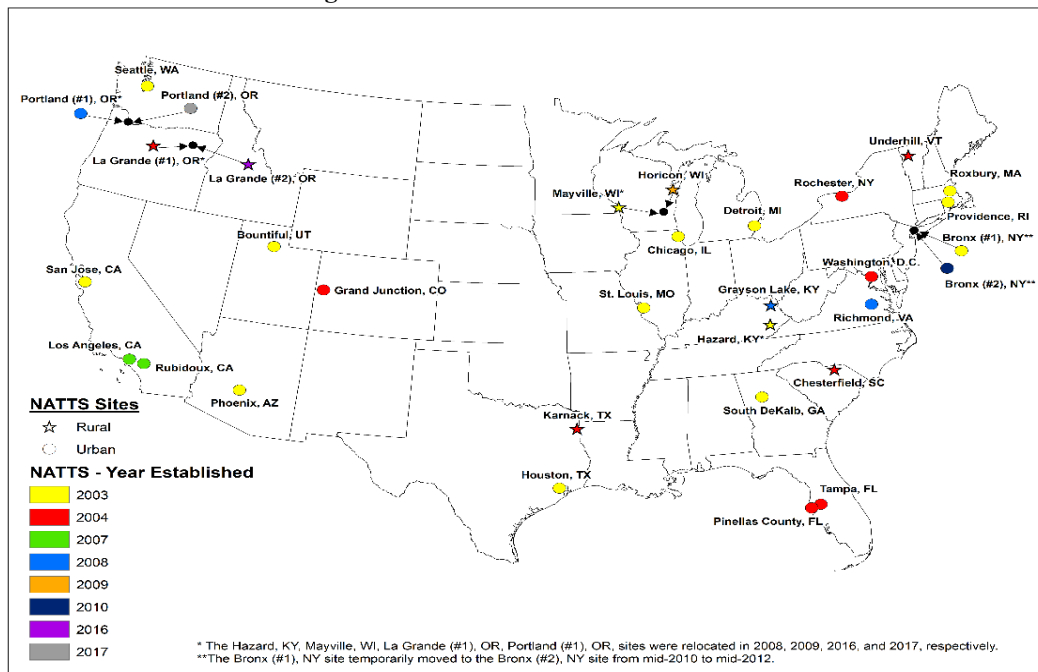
Seattle, WA
Portland (#1), OR*
Portland (#2), OR
La Grande (#1), OR*
La Grande (#2), OR
Bountiful, UT
San Jose, CA
Grand Junction, CO
Los Angeles, CA
Rubidoux, CA
Phoenix, AZ
Mayville, WI*
Horicon, WI
Detroit, MI
Chicago, IL
St. Louis, MO
Rochester, NY
Underhill, VT
Roxbury, MA
Providence, RI
Bronx (#1), NY**
Bronx (#2), NY**
Washington, D.C.
Grayson Lake, KY
Richmond, VA
Hazard, KY*
Chesterfield, SC
South DeKalb, GA
Karnack, TX
Houston, TX
Tampa, FL
Pinellas County, FL

NATTS Sites
Rural
Urban

NATTS - Year Established
2003
2004
2007
2008
2009
2010
2016
2017

* The Hazard, KY, Mayville, WI, La Grande (#1), OR, Portland (#1), OR, sites were relocated in 2008, 2009, 2016, and 2017, respectively.
**The Bronx (#1), NY site temporarily moved to the Bronx (#2), NY site from mid-2010 to mid-2012.